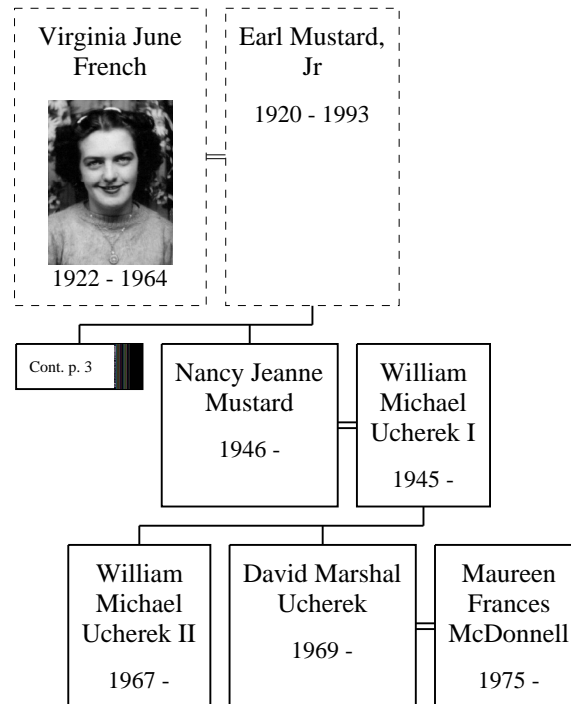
Virginia June French

1922 - 1964

Earl Mustard, Jr

1920 - 1993

Cont. p. 3

Nancy Jeanne Mustard

1946 -

William Michael Ucherek I

1945 -

William Michael Ucherek II

1967 -

David Marshal Ucherek

1969 -

Maureen Frances McDonnell

1975 -